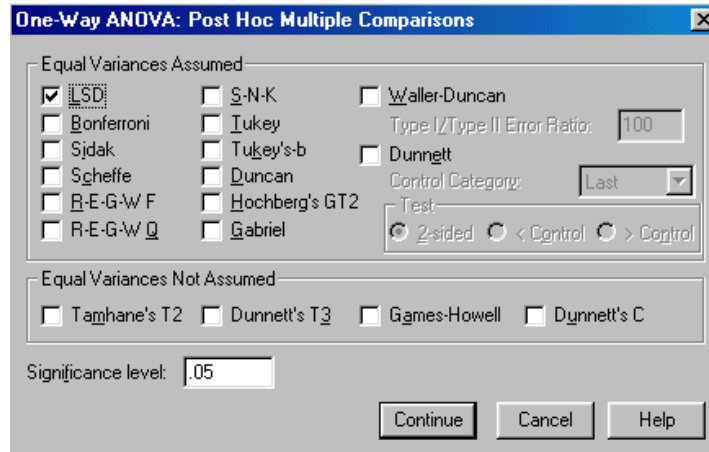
One-Way ANOVA: Post Hoc Multiple Comparisons

Equal Variances Assumed

LSD
Bonferroni
Sidak
Scheffe
R-E-G-W F
R-E-G-W Q

S-N-K
Tukey
Tukey's-b
Duncan
Hochberg's GT2
Gabriel

Waller-Duncan
Type I/Type II Error Ratio: 100
Dunnett
Control Category: Last
Test
2-sided < Control > Control

Equal Variances Not Assumed

Tamhane's T2 Dunnett's T3 Games-Howell Dunnett's C

Significance level: .05

Continue Cancel Help